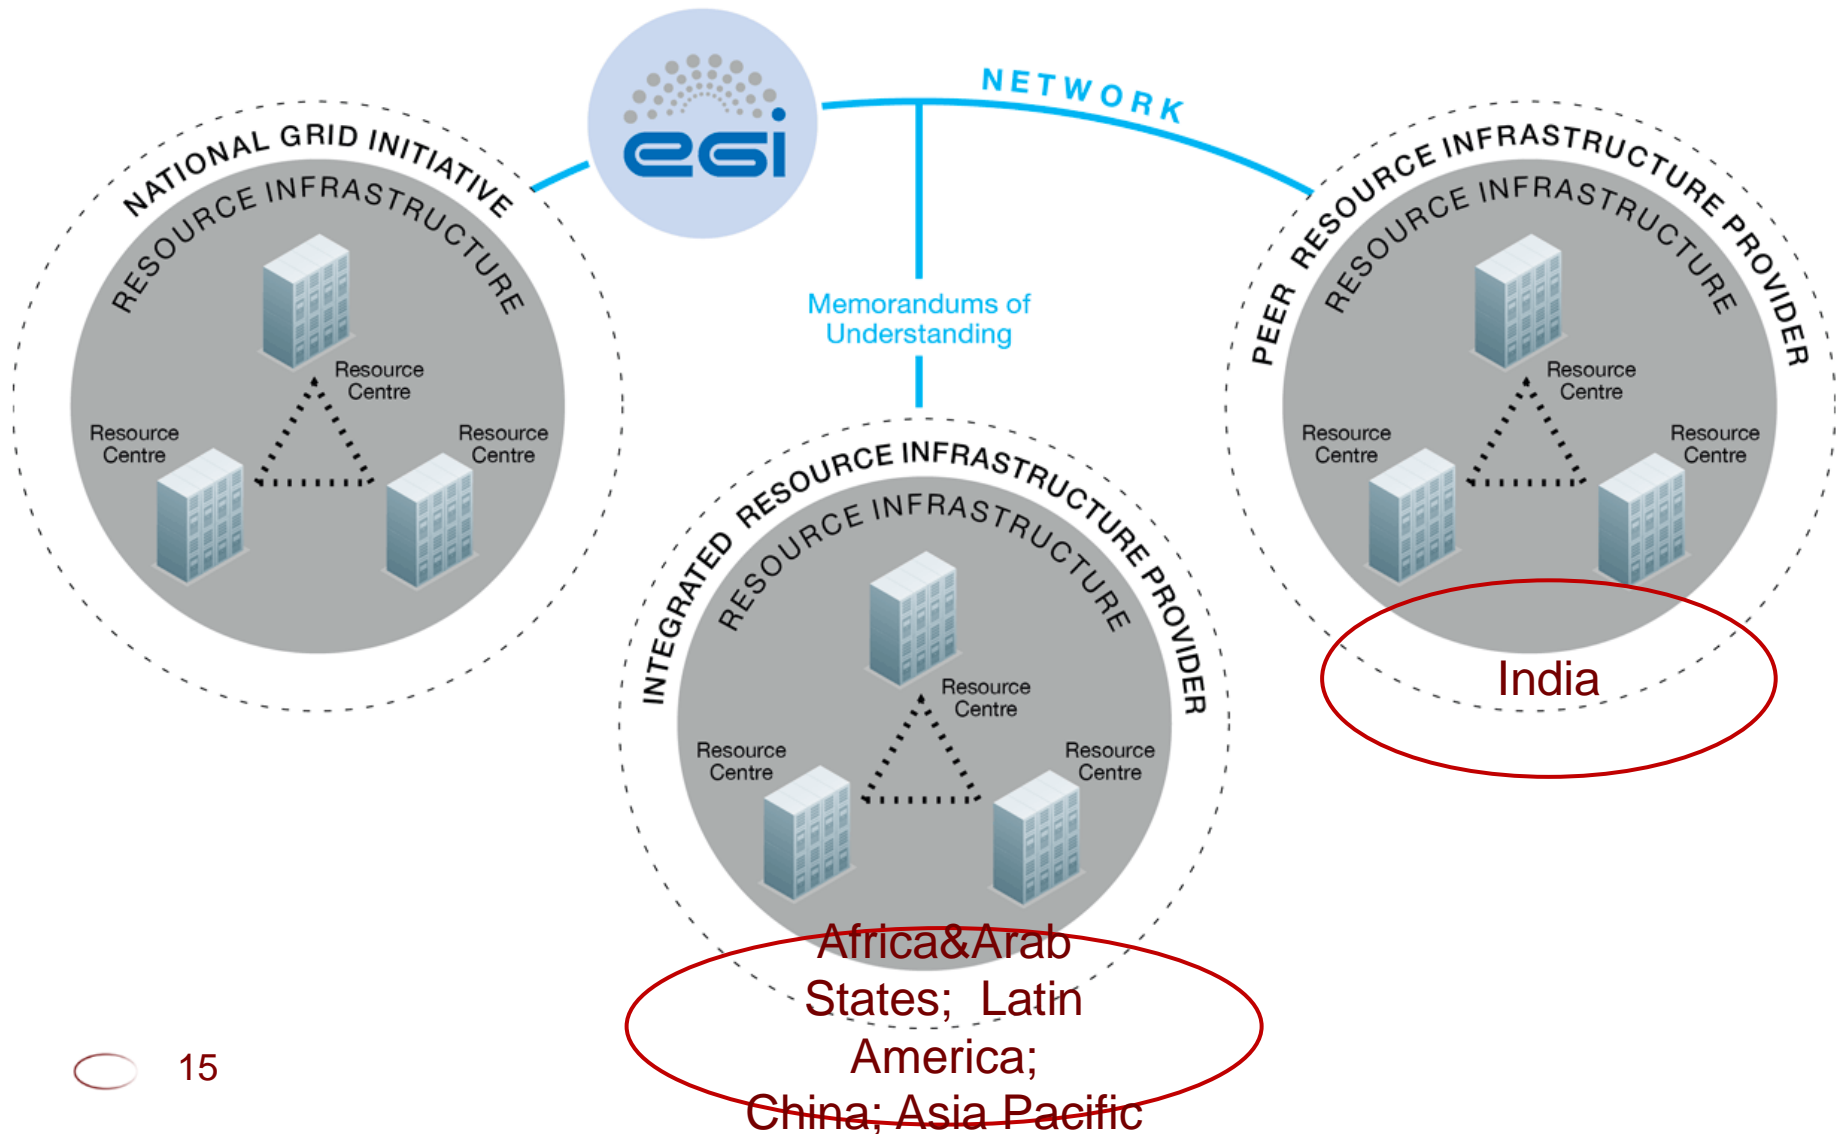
egi

NETWORK

NATIONAL GRID INITIATIVE

RESOURCE INFRASTRUCTURE

Resource Centre

Resource Centre

Resource Centre

Memorandums of Understanding

PEER RESOURCE INFRASTRUCTURE PROVIDER

RESOURCE INFRASTRUCTURE

Resource Centre

Resource Centre

Resource Centre

India

INTEGRATED RESOURCE INFRASTRUCTURE PROVIDER

RESOURCE INFRASTRUCTURE

Resource Centre

Resource Centre

Resource Centre

Africa&Arab States; Latin America; China; Asia Pacific

15